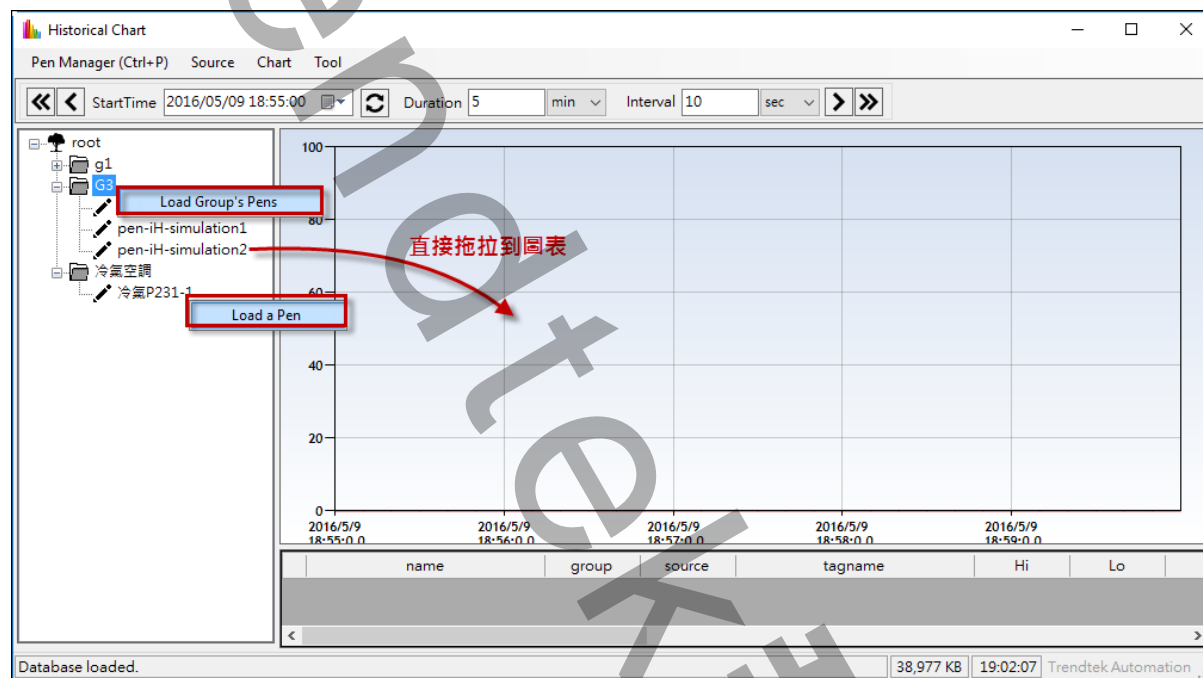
Historical Chart

Pen Manager (Ctrl+P) Source Chart Tool

StartTime 2016/05/09 18:55:00 Duration 5 min Interval 10 sec

root
g1
G3
Load Group's Pens
pen-iH-simulation1
pen-iH-simulation2
冷氣空調
冷氣P231-1
Load a Pen

直接拖拉到圖表

100
80
60
40
20
0

2016/5/9 18:55:0.0
2016/5/9 18:56:0.0
2016/5/9 18:57:0.0
2016/5/9 18:58:0.0
2016/5/9 18:59:0.0

| name | group | source | tagname | Hi | Lo |
|---|---|---|---|---|---|

Database loaded. 38,977 KB 19:02:07 Trendtek Automation